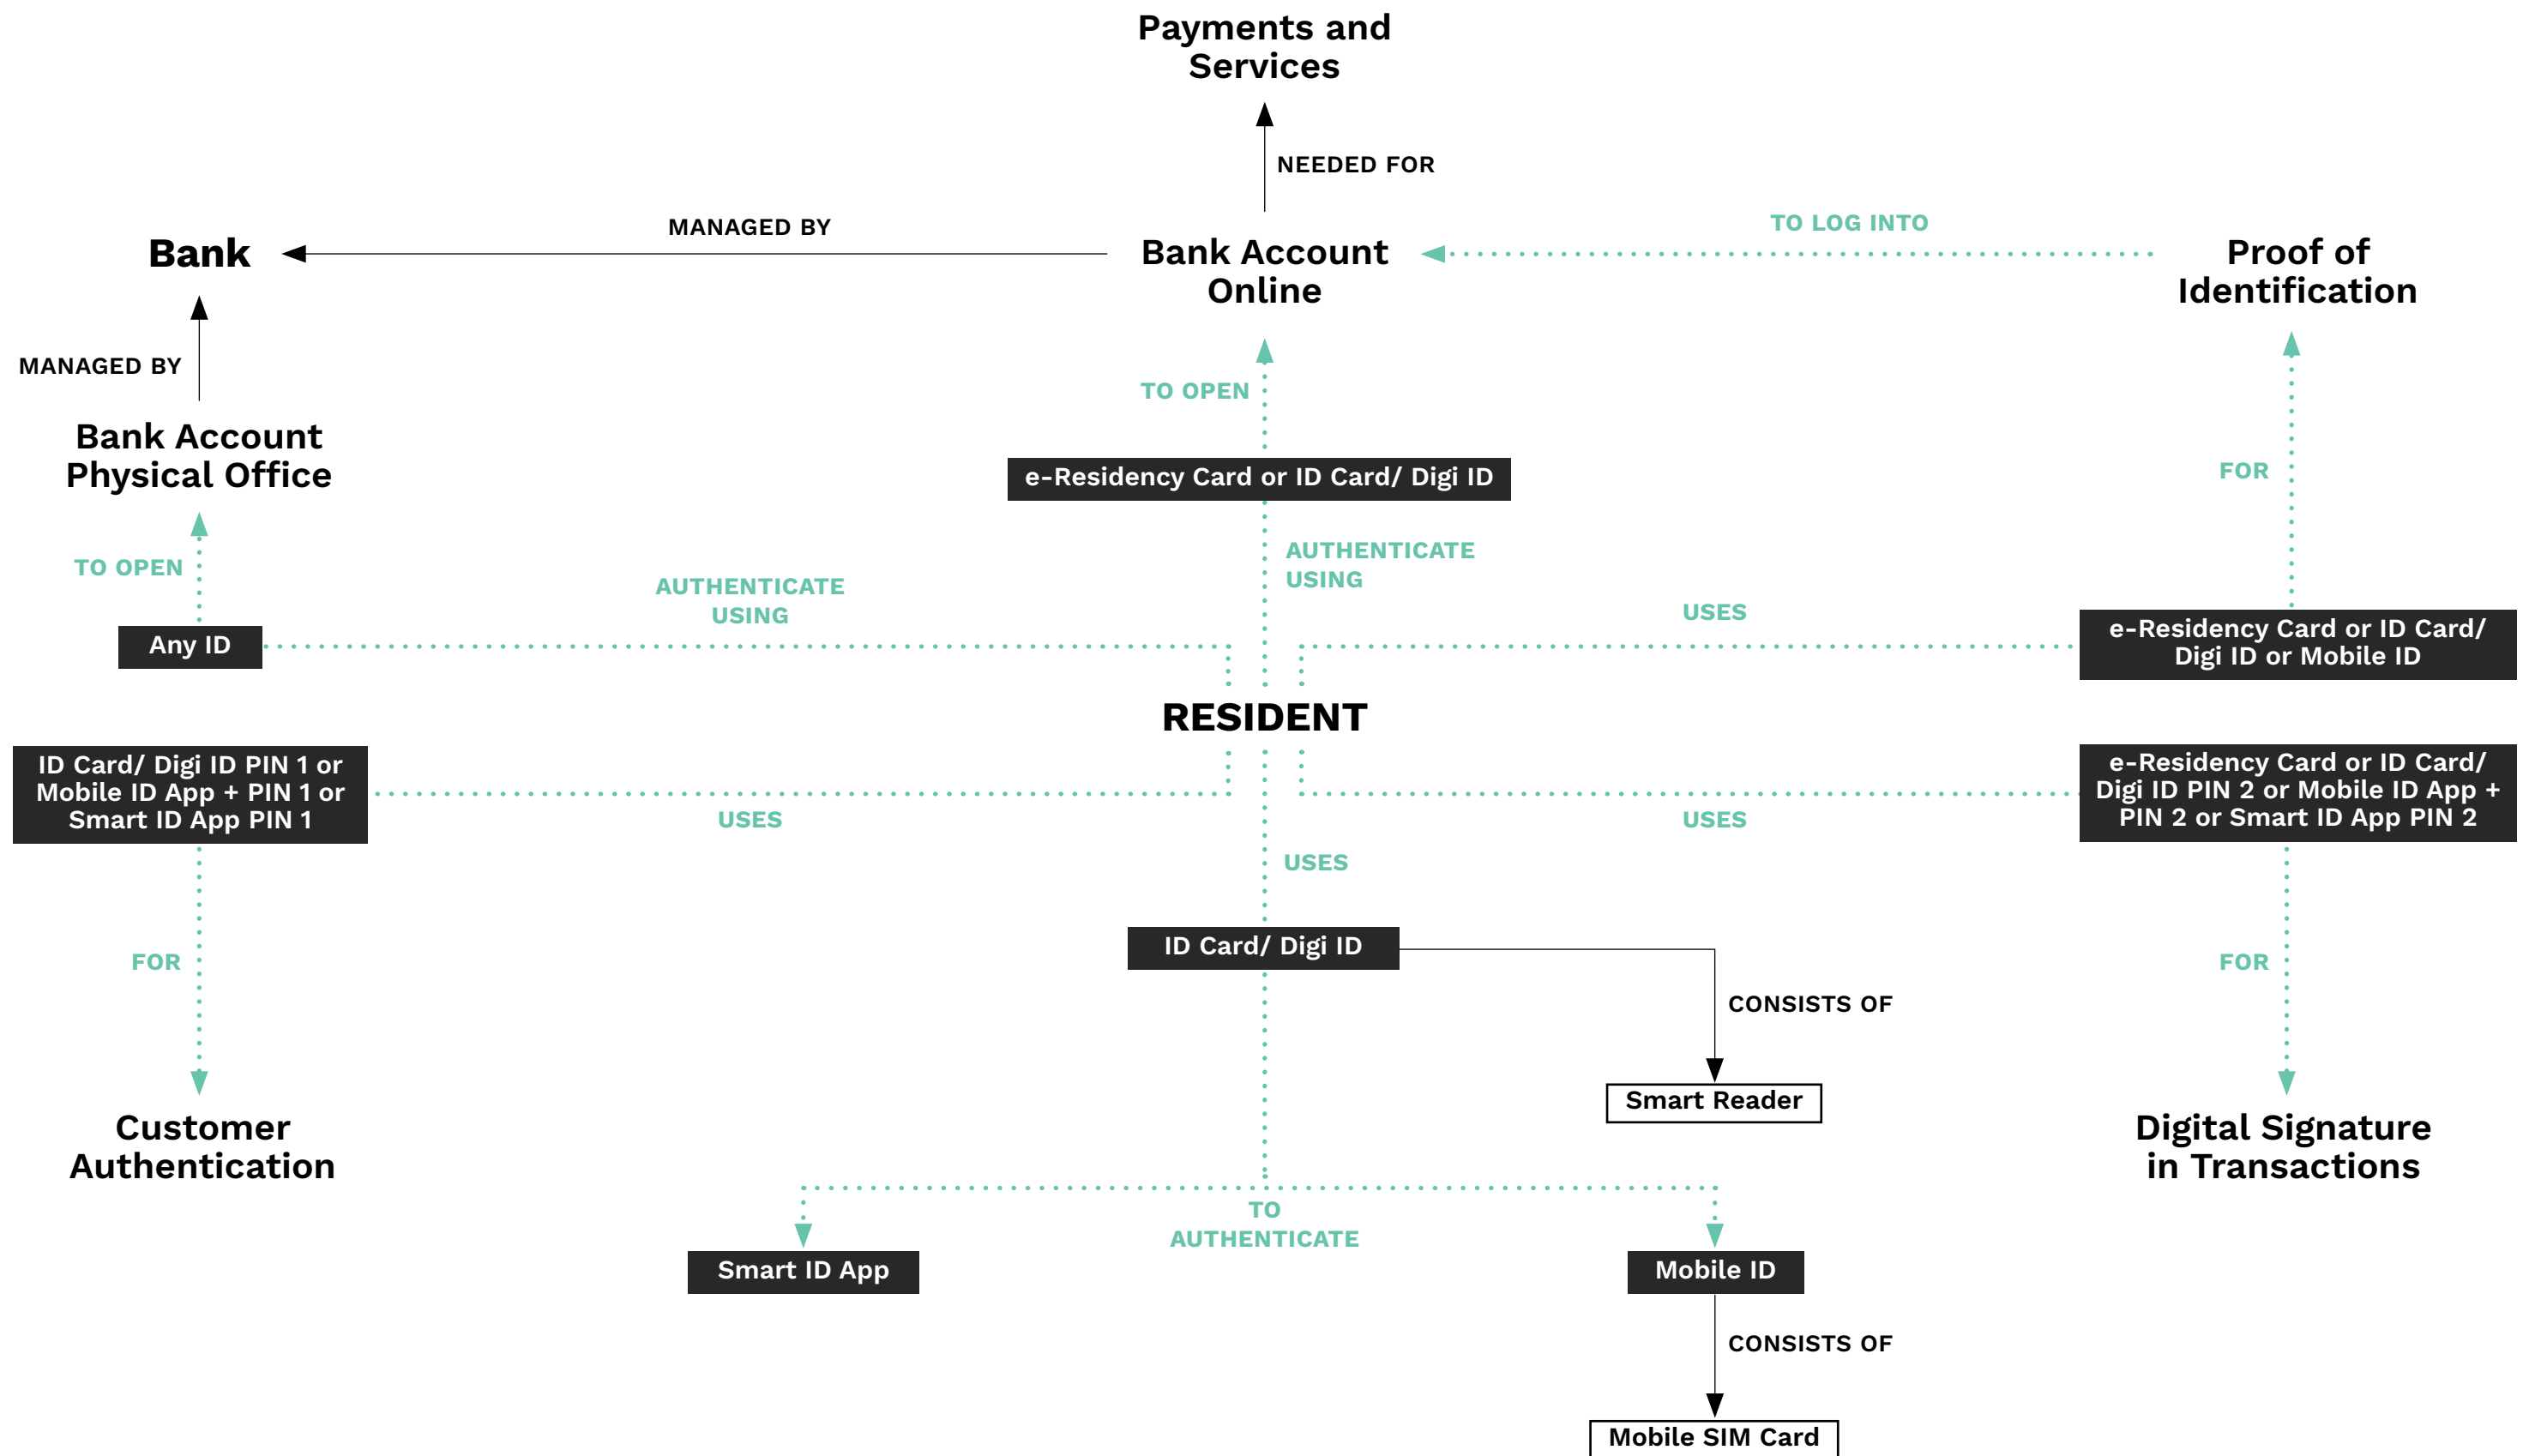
Payments and Services

NEEDED FOR

Bank

MANAGED BY

Bank Account Online

TO LOG INTO

Proof of Identification

MANAGED BY

TO OPEN

Bank Account Physical Office

e-Residency Card or ID Card/ Digi ID

FOR

AUTHENTICATE USING

TO OPEN

AUTHENTICATE USING

USES

Any ID

e-Residency Card or ID Card/ Digi ID or Mobile ID

RESIDENT

ID Card/ Digi ID PIN 1 or Mobile ID App + PIN 1 or Smart ID App PIN 1

e-Residency Card or ID Card/ Digi ID PIN 2 or Mobile ID App + PIN 2 or Smart ID App PIN 2

USES

USES

USES

FOR

ID Card/ Digi ID

FOR

CONSISTS OF

Smart Reader

Customer Authentication

Digital Signature in Transactions

TO AUTHENTICATE

Smart ID App

Mobile ID

CONSISTS OF

Mobile SIM Card